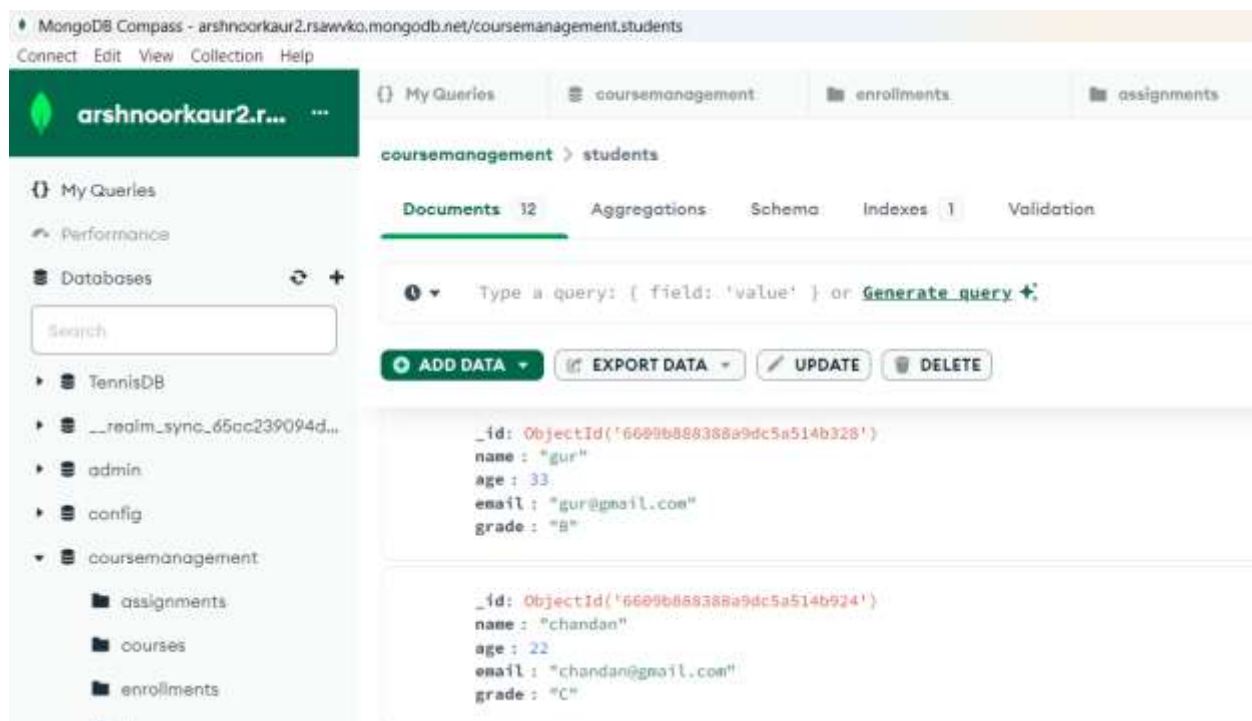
MongoDB Compass - arshnoorkaur2.rsawvko.mongodb.net/coursemanagement.students
Connect Edit View Collection Help

arshnoorkaur2.r... ···

{} My Queries
Performance
Databases
Search
TennisDB
__realm_sync_65cc239094d...
admin
config
coursemanagement
assignments
courses
enrollments

{} My Queries
coursemanagement
enrollments
assignments

coursemanagement > students

Documents 12
Aggregations
Schema
Indexes 1
Validation

Type a query: { field: 'value' } or Generate query

ADD DATA
EXPORT DATA
UPDATE
DELETE

_id: ObjectId('6609b888388a9dc5a514b328')
name : "gur"
age : 33
email : "gur@gmail.com"
grade : "B"

_id: ObjectId('6609b888388a9dc5a514b924')
name : "chandan"
age : 22
email : "chandan@gmail.com"
grade : "C"